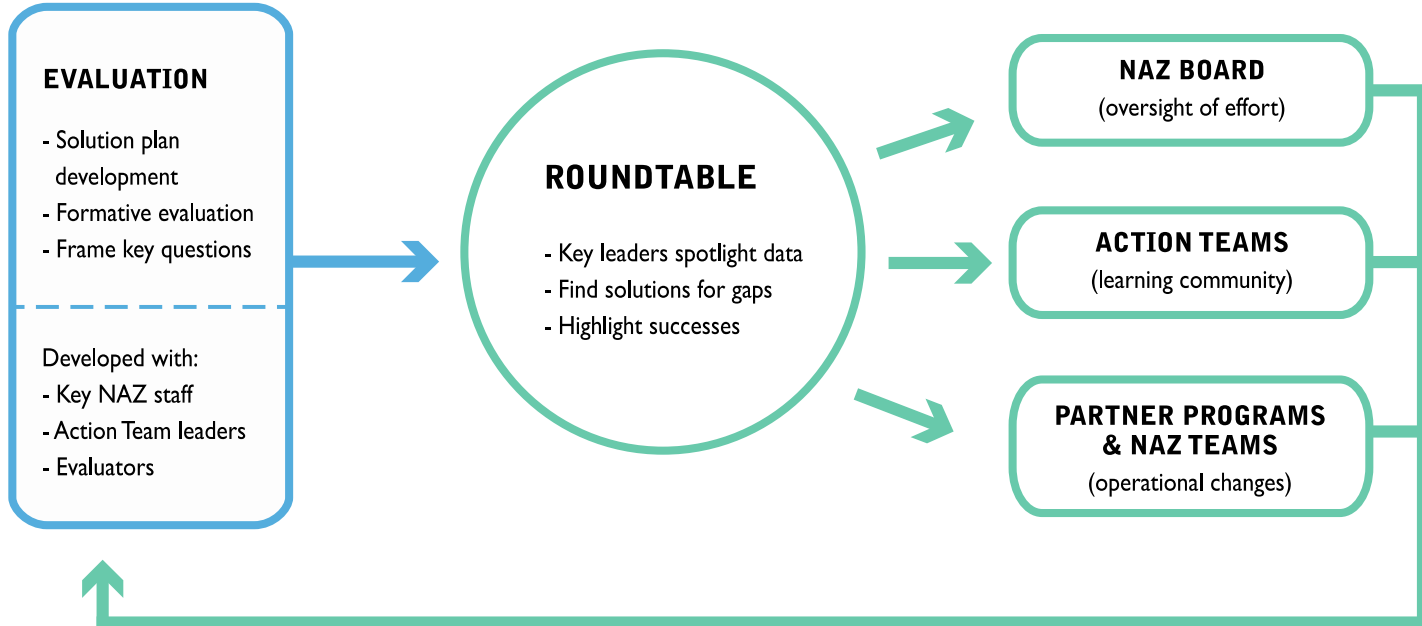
EVALUATION

- Solution plan development
- Formative evaluation
- Frame key questions

Developed with:
- Key NAZ staff
- Action Team leaders
- Evaluators

ROUNDTABLE

- Key leaders spotlight data
- Find solutions for gaps
- Highlight successes

NAZ BOARD
(oversight of effort)

ACTION TEAMS
(learning community)

PARTNER PROGRAMS & NAZ TEAMS
(operational changes)